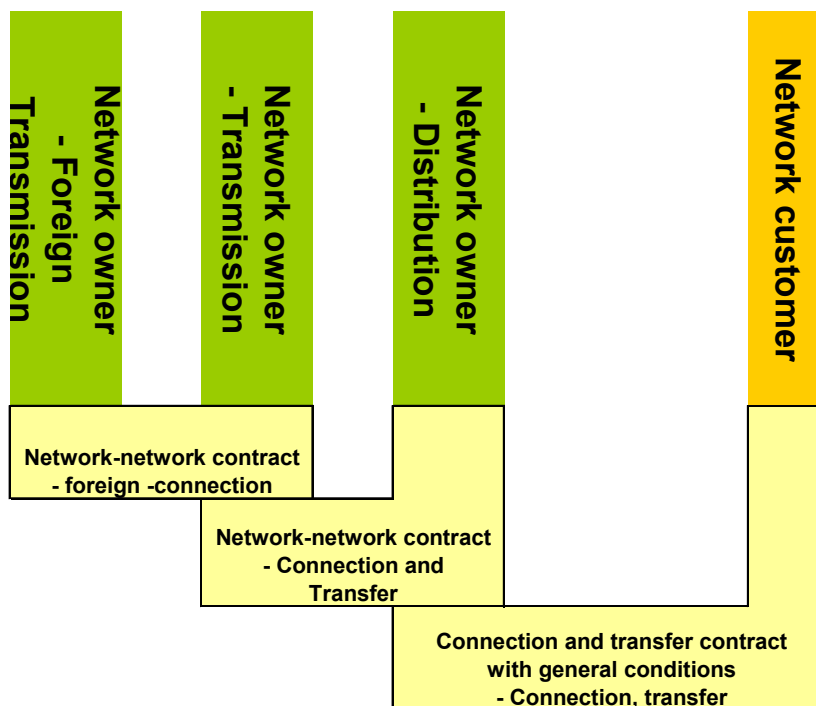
Network owner - Foreign Transmission

Network owner - Transmission

Network owner - Distribution

Network customer

Network-network contract - foreign -connection

Network-network contract - Connection and Transfer

Connection and transfer contract with general conditions - Connection, transfer